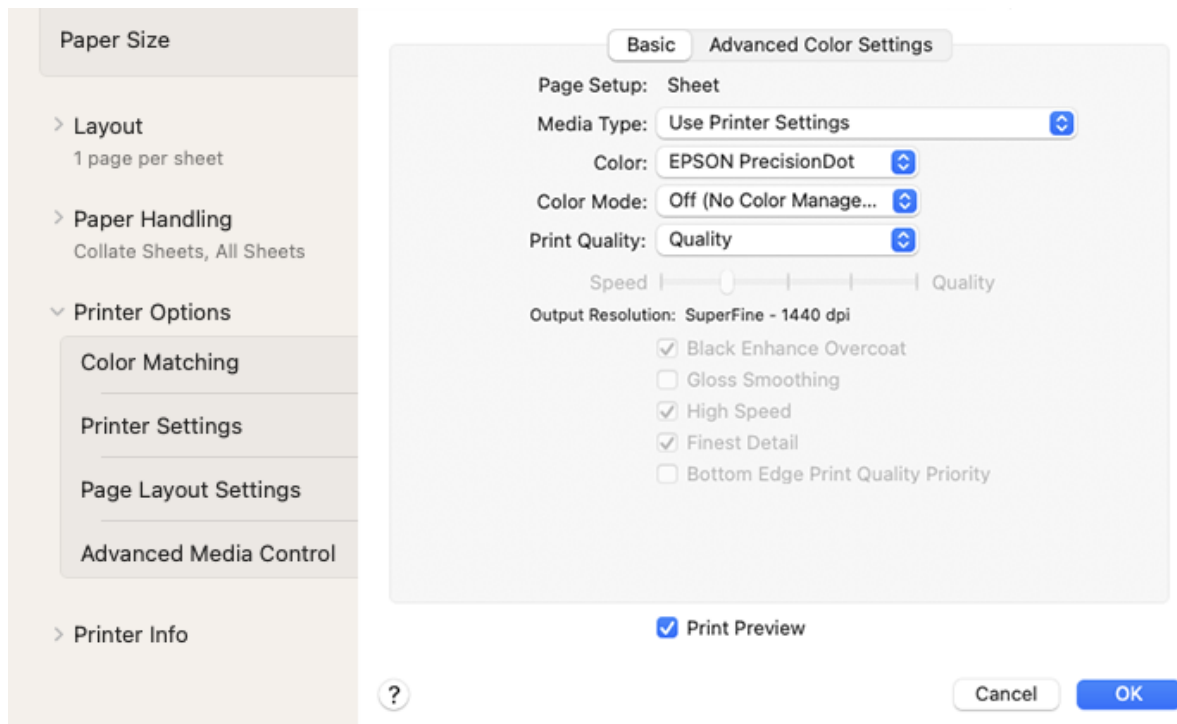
Paper Size

Layout
1 page per sheet

Paper Handling
Collate Sheets, All Sheets

Printer Options

Color Matching

Printer Settings

Page Layout Settings

Advanced Media Control

Printer Info

Basic | Advanced Color Settings

Page Setup: Sheet

Media Type: Use Printer Settings

Color: EPSON PrecisionDot

Color Mode: Off (No Color Manage...

Print Quality: Quality

Speed | Quality

Output Resolution: SuperFine - 1440 dpi

Black Enhance Overcoat

Gloss Smoothing

High Speed

Finest Detail

Bottom Edge Print Quality Priority

Print Preview

?

Cancel

OK